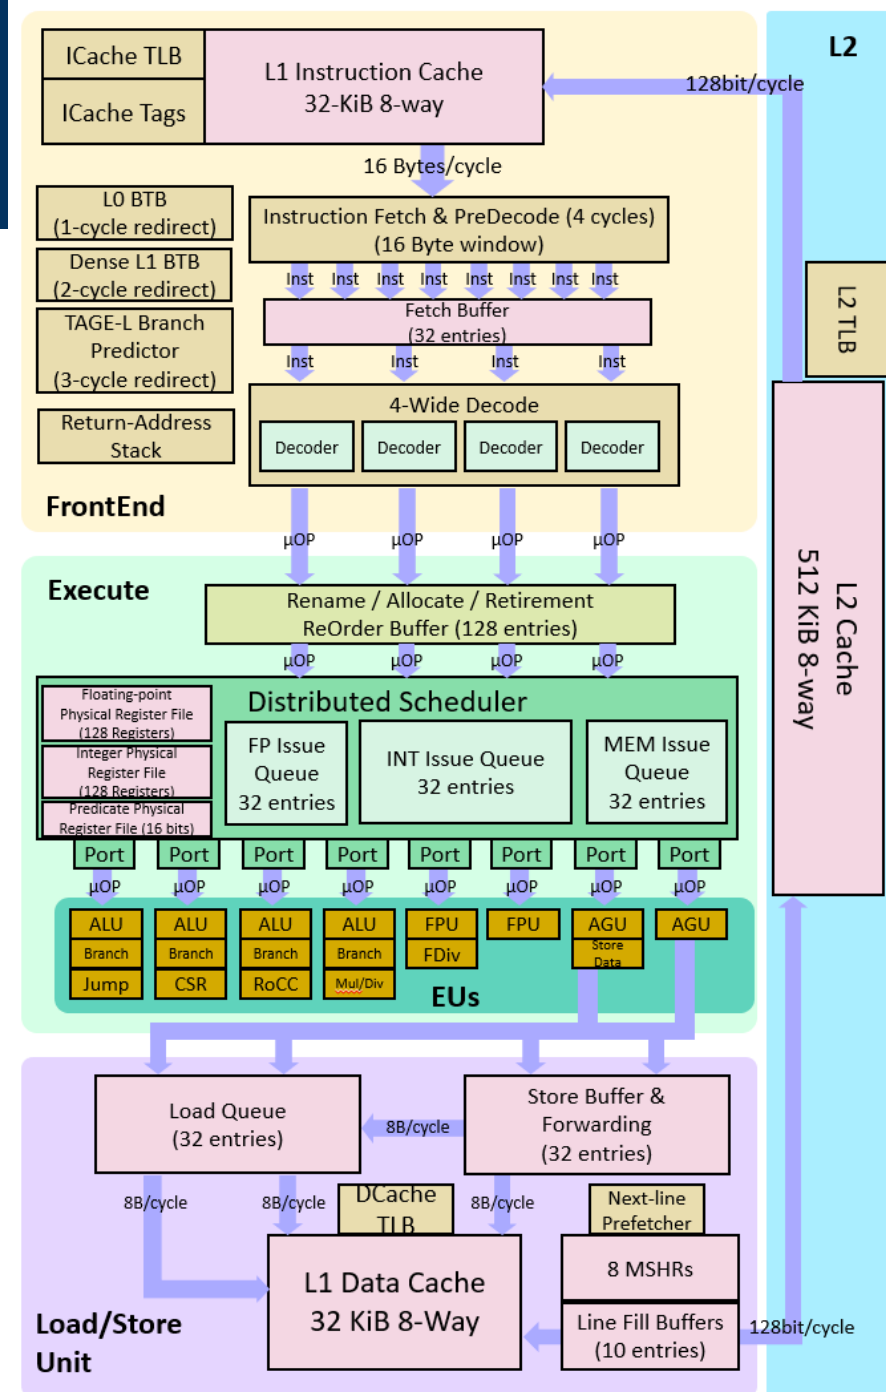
ICache TLB
ICache Tags
L1 Instruction Cache
32-KiB 8-way

L2
128bit/cycle

16 Bytes/cycle

L0 BTB
(1-cycle redirect)
Dense L1 BTB
(2-cycle redirect)
TAGE-L Branch Predictor
(3-cycle redirect)
Return-Address Stack

Instruction Fetch & PreDecode (4 cycles)
(16 Byte window)

Inst Inst Inst Inst Inst Inst Inst Inst

Fetch Buffer
(32 entries)

Inst Inst Inst Inst

4-Wide Decode
Decoder Decoder Decoder Decoder

L2 TLB

FrontEnd

μOP μOP μOP μOP

Execute

Rename / Allocate / Retirement
ReOrder Buffer (128 entries)

μOP μOP μOP μOP

L2 Cache
512 KiB 8-way

Floating-point Physical Register File (128 Registers)
Integer Physical Register File (128 Registers)
Predicate Physical Register File (16 bits)

Distributed Scheduler
FP Issue Queue
32 entries
INT Issue Queue
32 entries
MEM Issue Queue
32 entries

Port Port Port Port Port Port Port Port
μOP μOP μOP μOP μOP μOP μOP μOP

ALU
Branch
Jump
ALU
Branch
CSR
ALU
Branch
RoCC
ALU
Branch
Mul/Div
FPU
FDiv
FPU
AGU
Store Data
AGU

EUs

Load Queue
(32 entries)
8B/cycle
Store Buffer & Forwarding
(32 entries)

8B/cycle 8B/cycle
DCache TLB
8B/cycle
Next-line Prefetcher

L1 Data Cache
32 KiB 8-Way
8 MSHRs
Line Fill Buffers
(10 entries)
128bit/cycle

Load/Store Unit